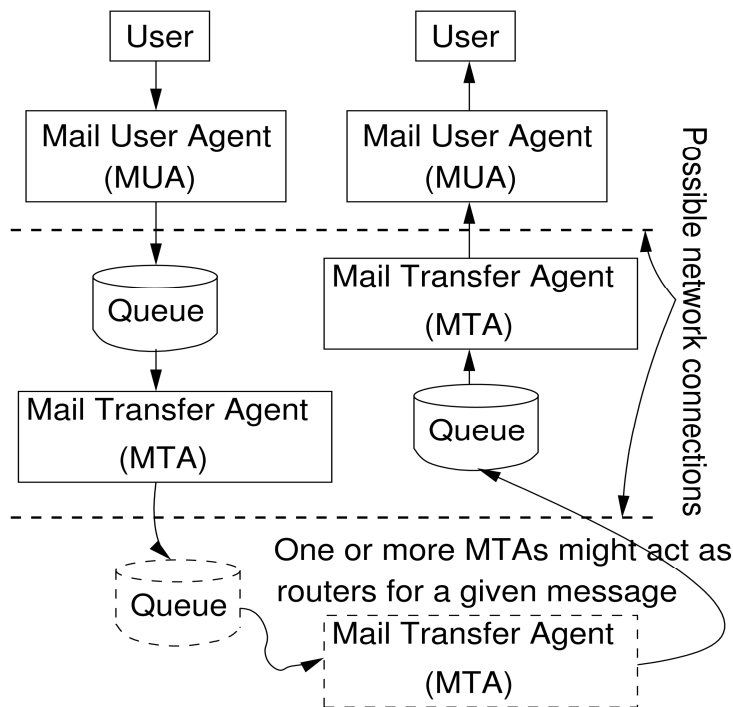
User

Mail User Agent (MUA)

Queue

Mail Transfer Agent (MTA)

Queue

User

Mail User Agent (MUA)

Mail Transfer Agent (MTA)

Queue

Possible network connections

One or more MTAs might act as routers for a given message

Mail Transfer Agent (MTA)